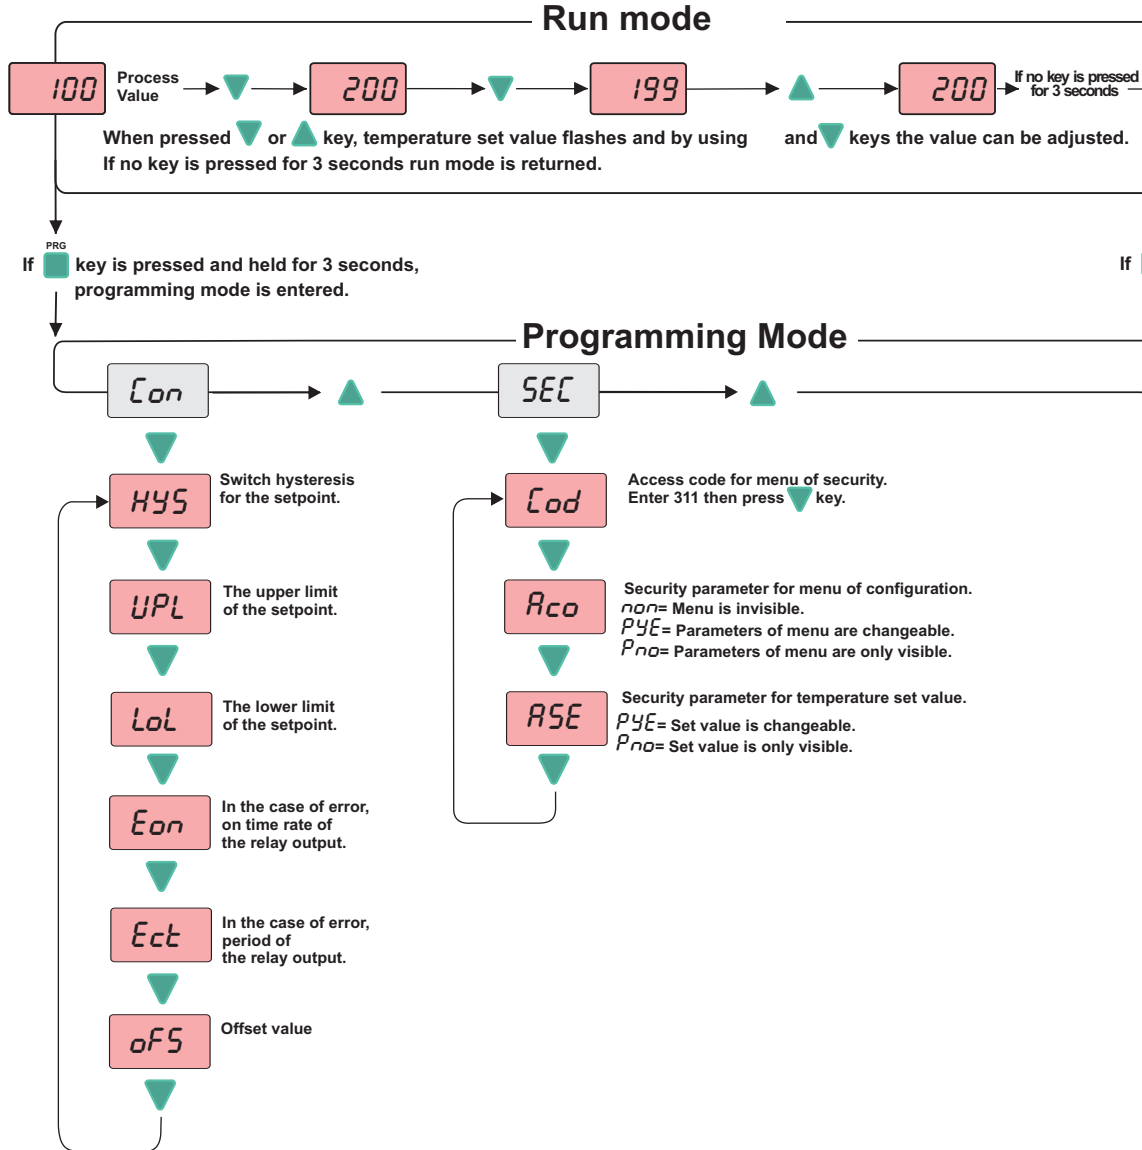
Run mode

100 Process Value

200

199

200

If no key is pressed for 3 seconds

When pressed or key, temperature set value flashes and by using and keys the value can be adjusted.
If no key is pressed for 3 seconds run mode is returned.

If PRG key is pressed and held for 3 seconds, programming mode is entered.

If

Programming Mode

Con

SEC

HYS Switch hysteresis for the setpoint.

UPL The upper limit of the setpoint.

LoL The lower limit of the setpoint.

Eon In the case of error, on time rate of the relay output.

Ect In the case of error, period of the relay output.

oFS Offset value

Cod Access code for menu of security. Enter 311 then press key.

Aco Security parameter for menu of configuration.
non= Menu is invisible.
PYE= Parameters of menu are changeable.
Pno= Parameters of menu are only visible.

ASE Security parameter for temperature set value.
PYE= Set value is changeable.
Pno= Set value is only visible.